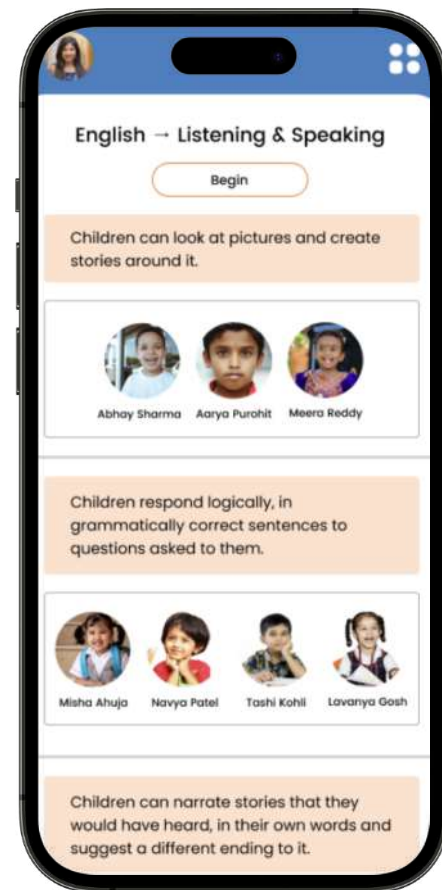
English → Listening & Speaking

Begin

Children can look at pictures and create stories around it.

Abhay Sharma Aarya Purohit Meera Reddy

Children respond logically, in grammatically correct sentences to questions asked to them.

Misha Ahuja Navya Patel Tashi Kohli Lavanya Gosh

Children can narrate stories that they would have heard, in their own words and suggest a different ending to it.